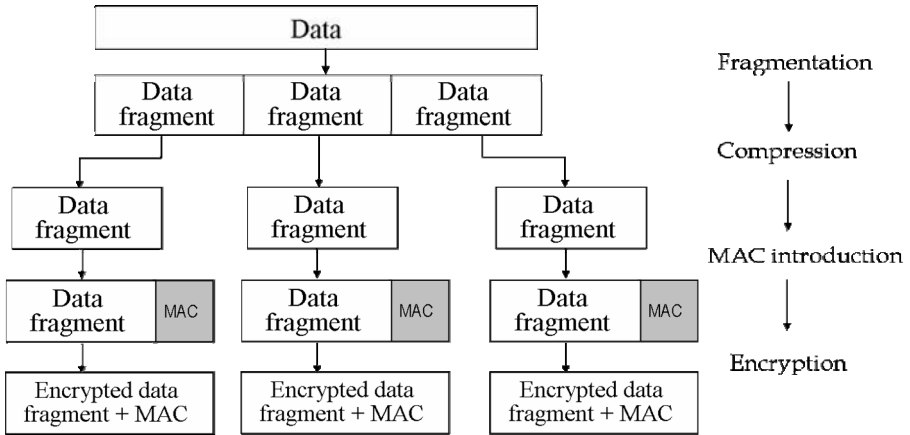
Data

Data fragment
Data fragment
Data fragment

Fragmentation

Data fragment
Data fragment
Data fragment

Compression

Data fragment MAC
Data fragment MAC
Data fragment MAC

MAC introduction

Encrypted data fragment + MAC
Encrypted data fragment + MAC
Encrypted data fragment + MAC

Encryption